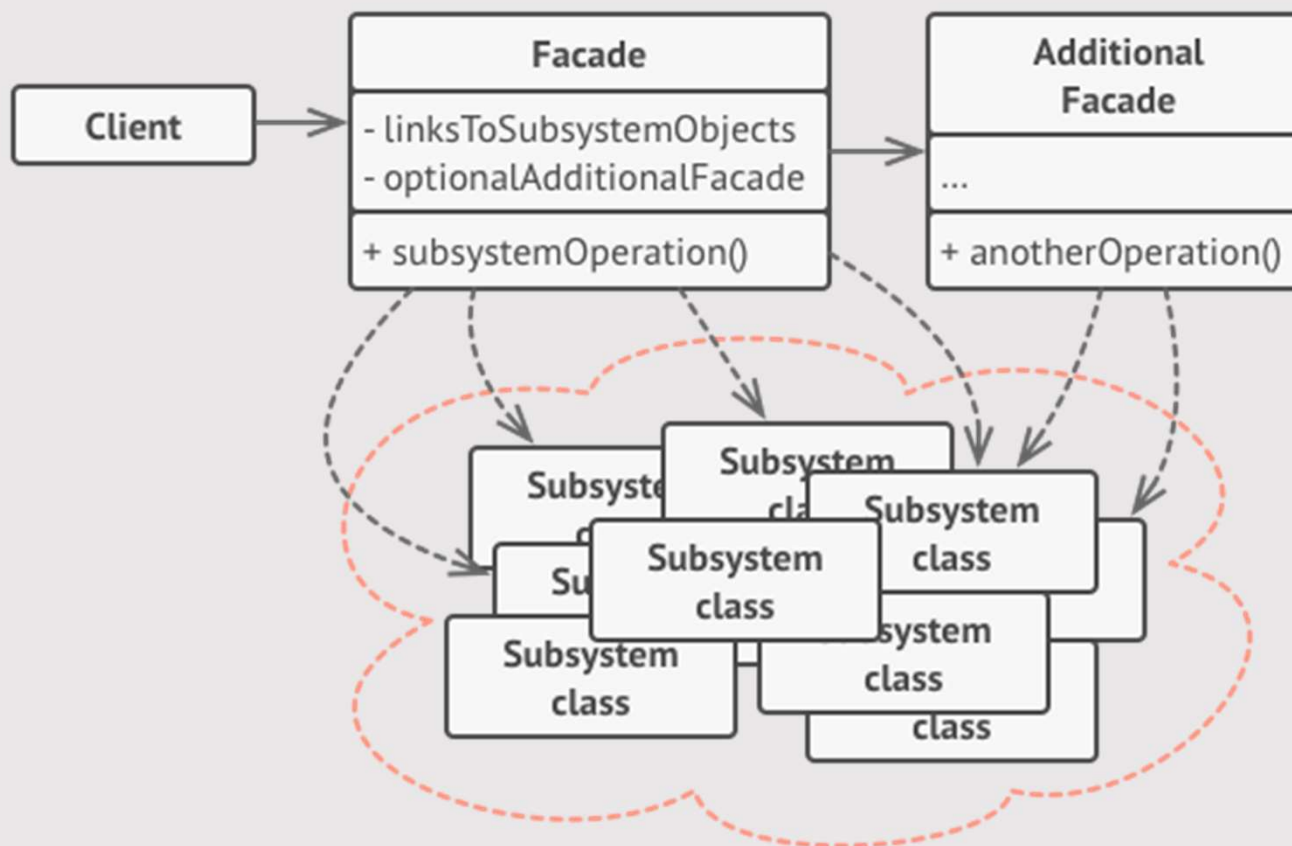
Client

Facade
- linksToSubsystemObjects
- optionalAdditionalFacade
+ subsystemOperation()

Additional Facade
...
+ anotherOperation()

Subsyste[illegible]
Subsystem cla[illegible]
Subsystem class
Su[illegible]
Subsystem class
Subsystem class
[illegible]system class
class